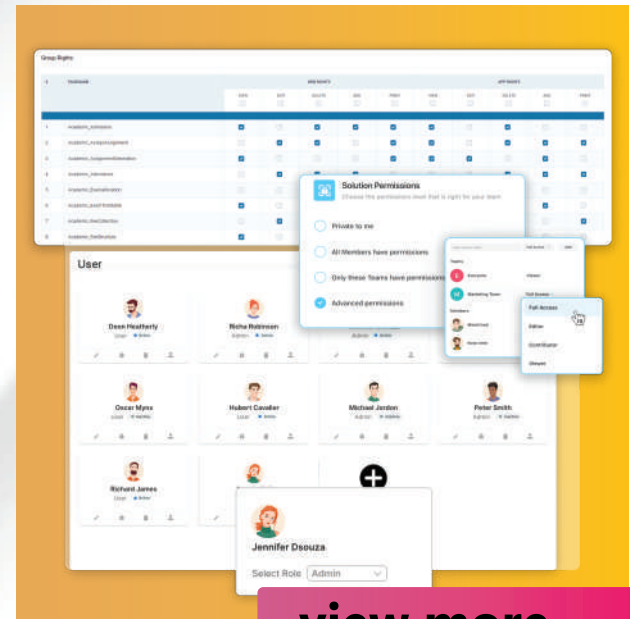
Group Rights

Solution Permissions

Choose the permissions level that is right for your team

Private to me

All Members have permissions

Only these Teams have permissions

Advanced permissions

Everyone

Marketing Team

Full Access

Editor

Contributor

Viewer

User

Dean Heatherly

Richa Robinson

Oscar Myra

Hubert Cavalier

Michael Jordan

Peter Smith

Richard James

Jennifer Dsouza

Select Role Admin

view more